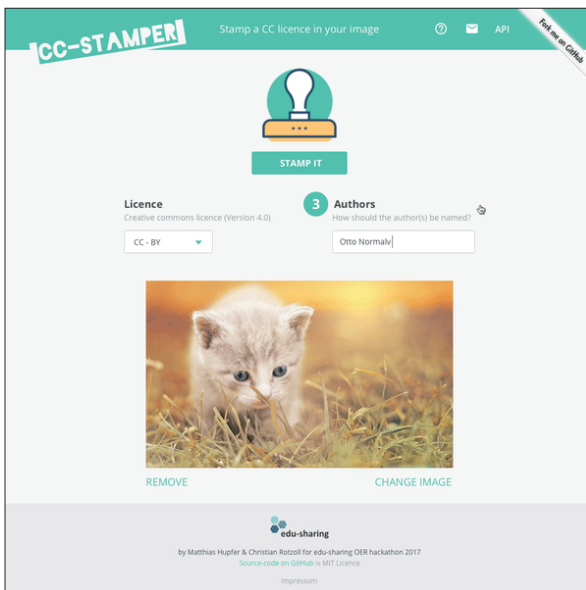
CC-STAMPER

Stamp a CC licence in your image

API

Fork me on GitHub

STAMP IT

Licence
Creative commons licence (Version 4.0)

CC - BY

3 Authors
How should the author(s) be named?

Otto Normalv

REMOVE

CHANGE IMAGE

edu-sharing

by Matthias Hupfer & Christian Rotzoll for edu-sharing OER hackathon 2017
Source-code on GitHub is MIT Licence

Impressum